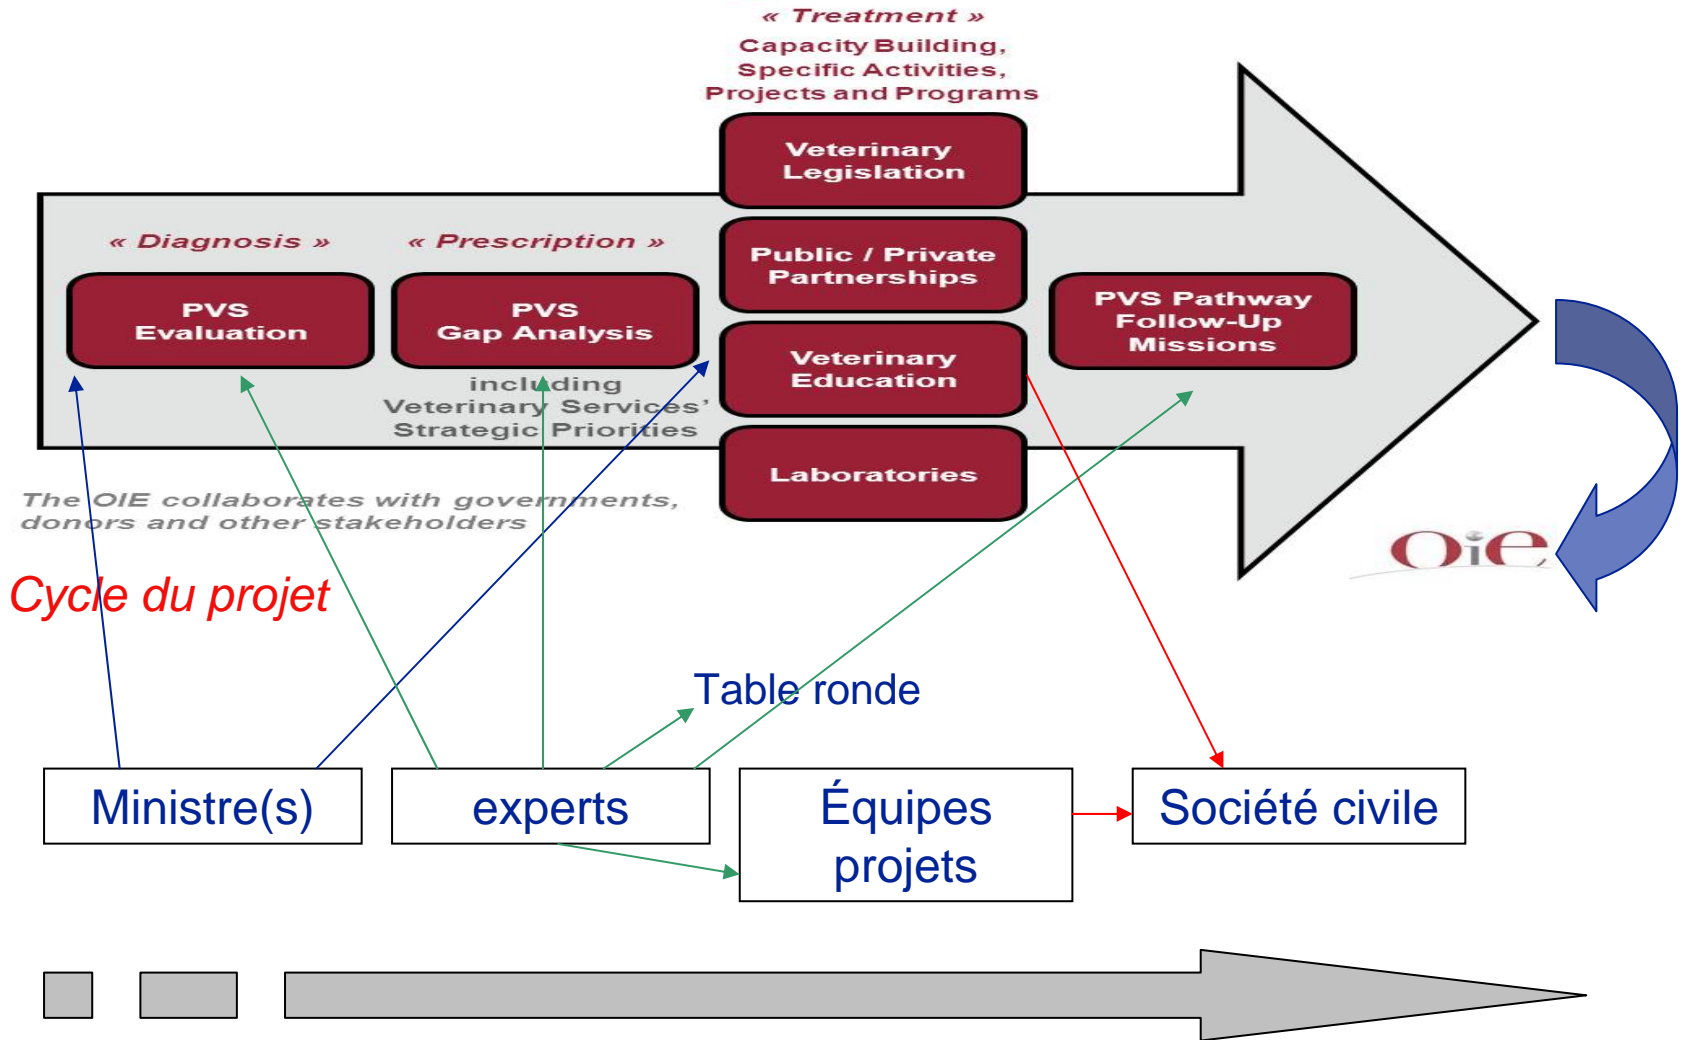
« Treatment »
Capacity Building, Specific Activities, Projects and Programs

Veterinary Legislation

« Diagnosis »

« Prescription »

PVS Evaluation

PVS Gap Analysis

including Veterinary Services' Strategic Priorities

Public / Private Partnerships

Veterinary Education

Laboratories

PVS Pathway Follow-Up Missions

The OIE collaborates with governments, donors and other stakeholders

OIE

Cycle du projet

Table ronde

Ministre(s)

experts

Équipes projets

Société civile